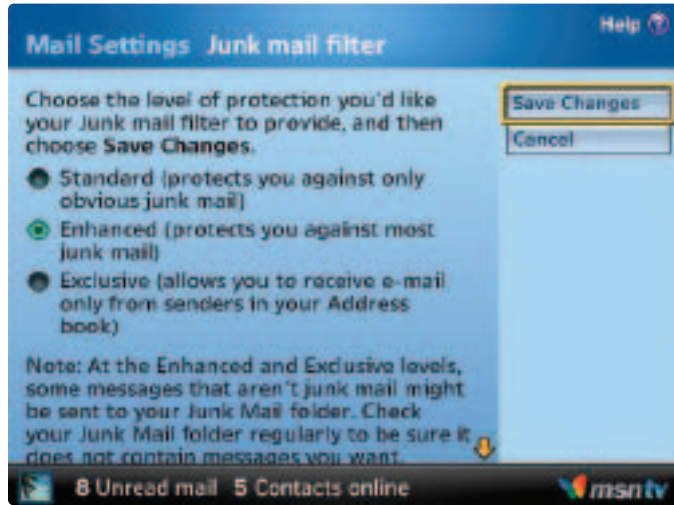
Help

Mail Settings Junk mail filter

Choose the level of protection you'd like your Junk mail filter to provide, and then choose **Save Changes**.

Standard (protects you against only obvious junk mail)

Enhanced (protects you against most junk mail)

Exclusive (allows you to receive e-mail only from senders in your Address book)

Note: At the Enhanced and Exclusive levels, some messages that aren't junk mail might be sent to your Junk Mail folder. Check your Junk Mail folder regularly to be sure it does not contain messages you want.

Save Changes

Cancel

8 Unread mail 5 Contacts online

msntv